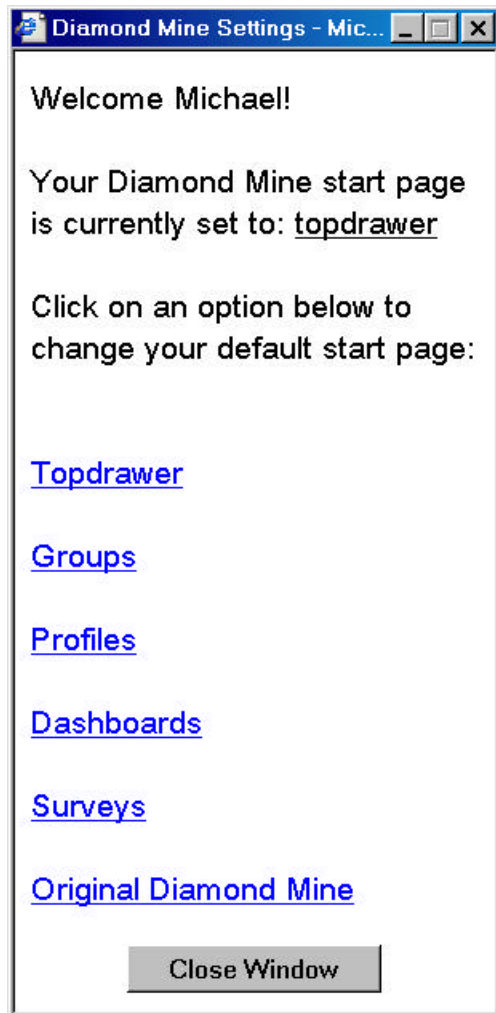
Diamond Mine Settings - Mic...

Welcome Michael!

Your Diamond Mine start page is currently set to: topdrawer

Click on an option below to change your default start page:

Topdrawer

Groups

Profiles

Dashboards

Surveys

Original Diamond Mine

Close Window